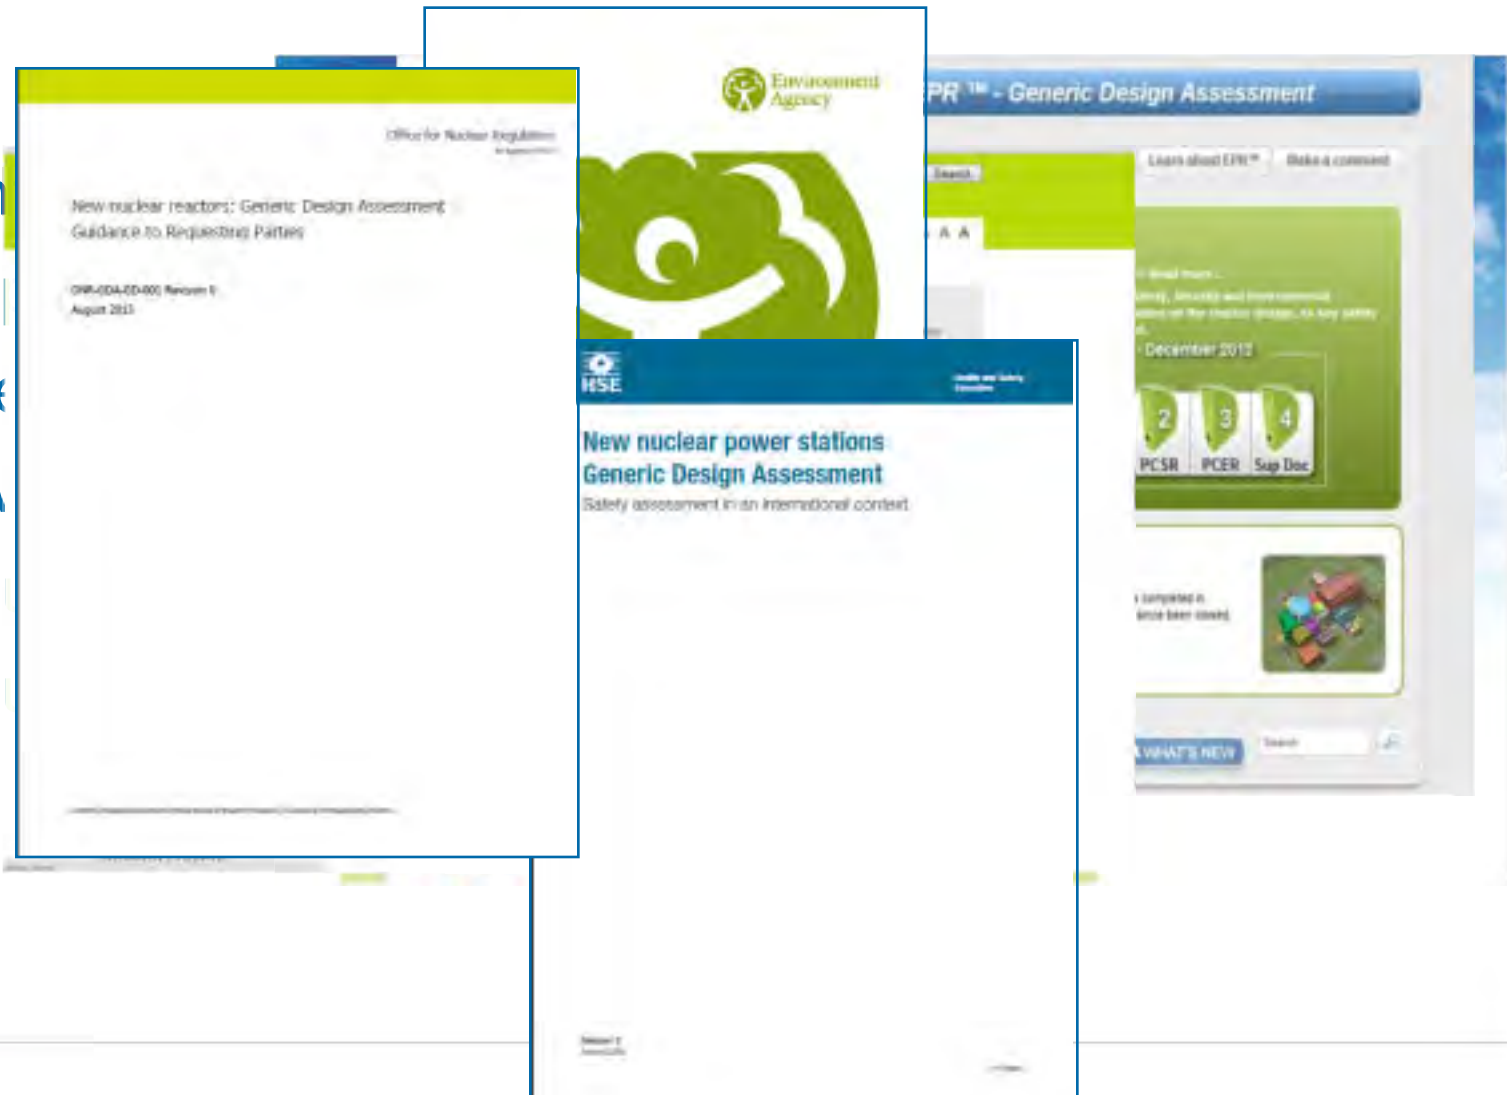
Office for Nuclear Regulation

New nuclear reactors: Generic Design Assessment
Guidance to Requesting Parties

ONR-GDA-GD-001 Revision 0
August 2013

Environment Agency

PR ™ - Generic Design Assessment

Search

Learn about EPR™

Make a comment

A A

Read more

December 2012

2 PCSR

3 PCER

4 Sup Doc

WHAT'S NEW

Search

HSE

New nuclear power stations
Generic Design Assessment
Safety assessment in an international context